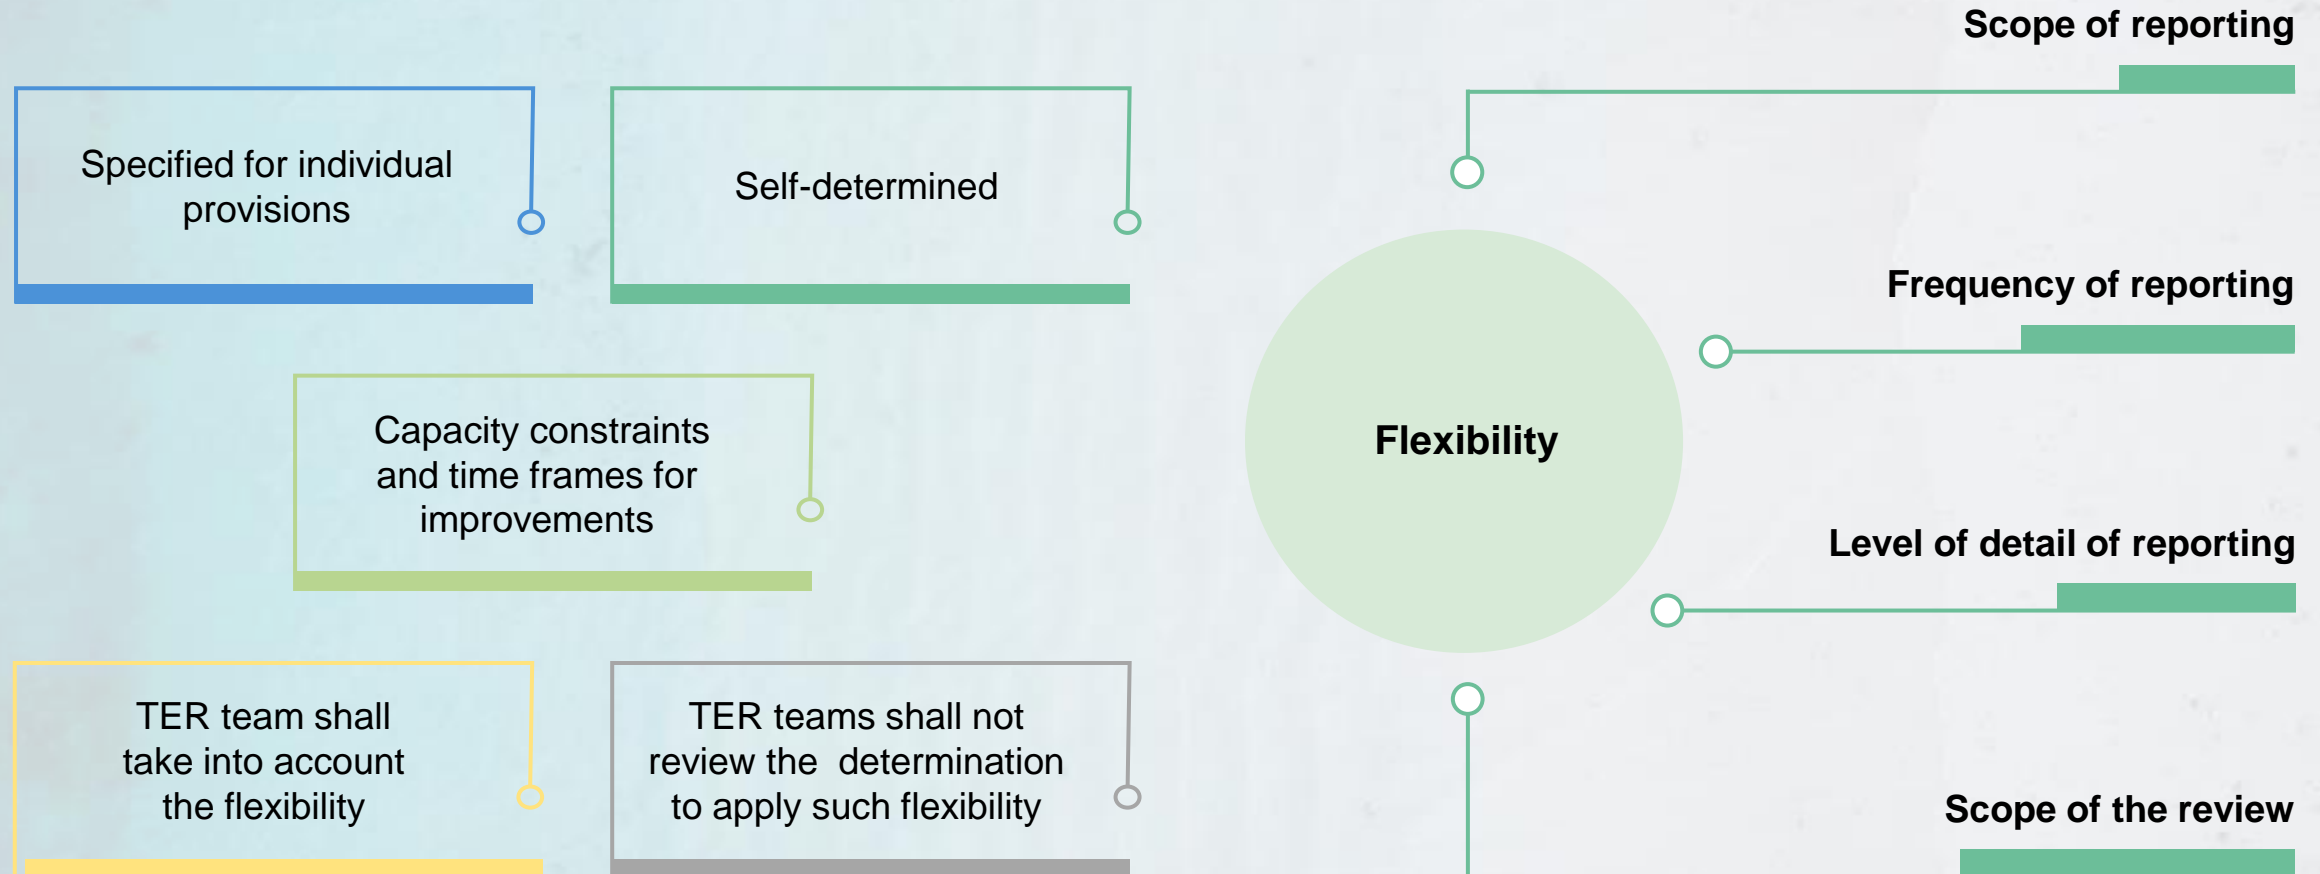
Specified for individual provisions

Self-determined

Capacity constraints and time frames for improvements

TER team shall take into account the flexibility

TER teams shall not review the determination to apply such flexibility

Flexibility

Scope of reporting

Frequency of reporting

Level of detail of reporting

Scope of the review